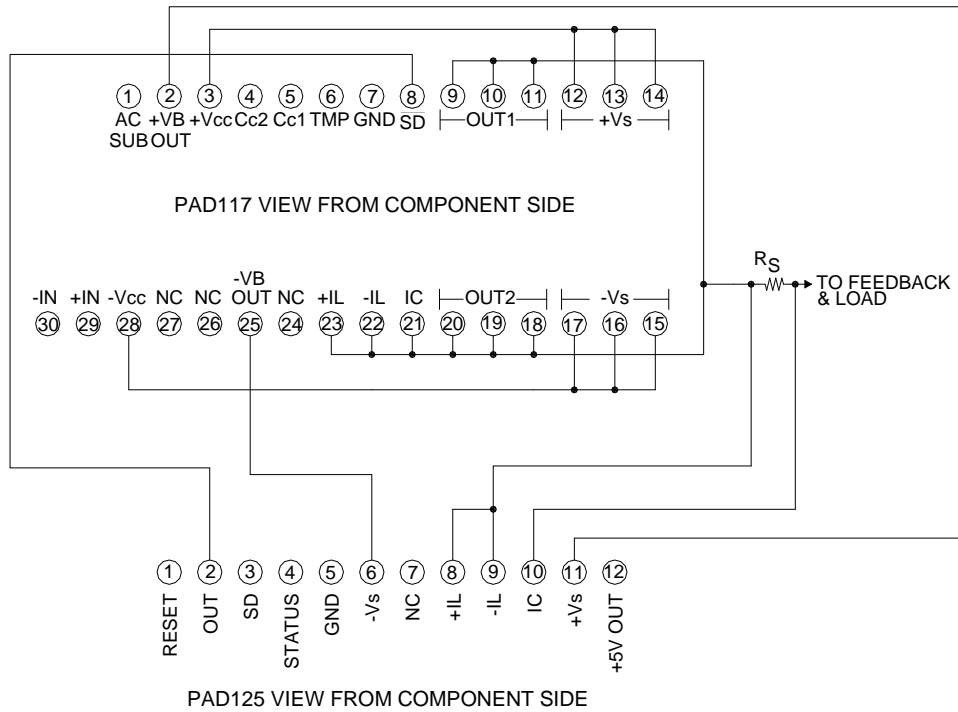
1 AC SUB
2 +VB OUT
3 +Vcc
4 Cc2
5 Cc1
6 TMP
7 GND
8 SD
9 10 11 OUT1
12 13 14 +Vs

PAD117 VIEW FROM COMPONENT SIDE

30 -IN
29 +IN
28 -Vcc
27 NC
26 NC
25 -VB OUT
24 NC
23 +IL
22 -IL
21 IC
20 19 18 OUT2
17 16 15 -Vs

$R_S$
TO FEEDBACK & LOAD

1 RESET
2 OUT
3 SD
4 STATUS
5 GND
6 -Vs
7 NC
8 +IL
9 -IL
10 IC
11 +Vs
12 +5V OUT

PAD125 VIEW FROM COMPONENT SIDE